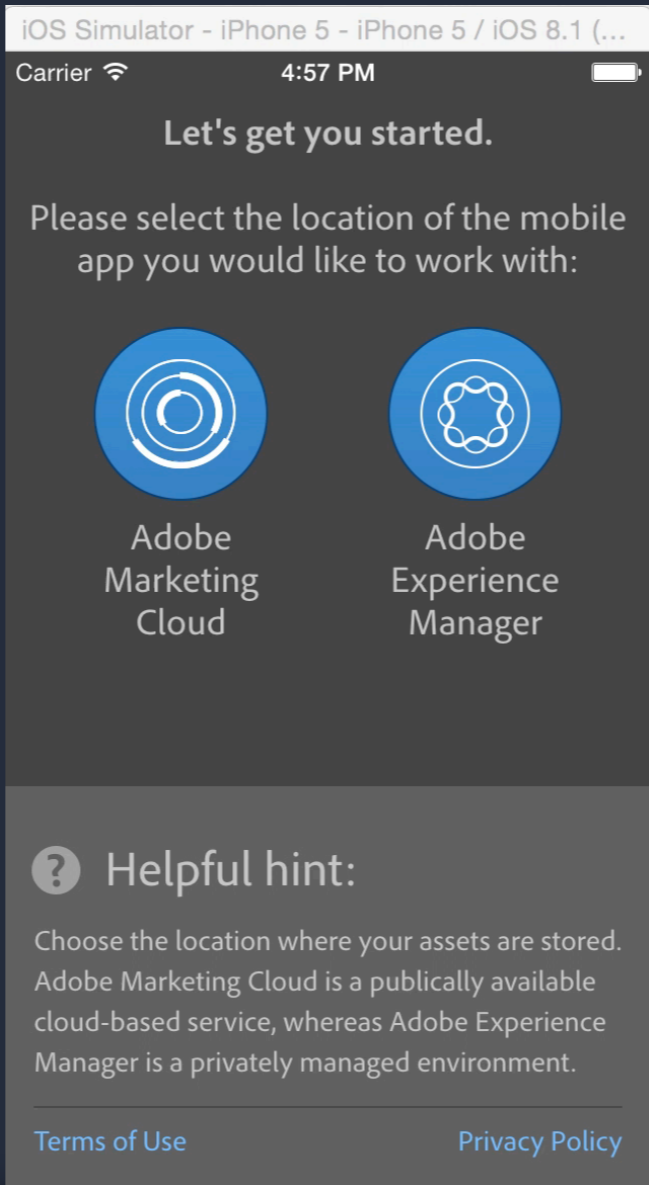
iOS Simulator - iPhone 5 - iPhone 5 / iOS 8.1 (...

Carrier 4:57 PM

Let's get you started.

Please select the location of the mobile app you would like to work with:

Adobe Marketing Cloud

Adobe Experience Manager

? Helpful hint:

Choose the location where your assets are stored. Adobe Marketing Cloud is a publically available cloud-based service, whereas Adobe Experience Manager is a privately managed environment.

Terms of Use Privacy Policy